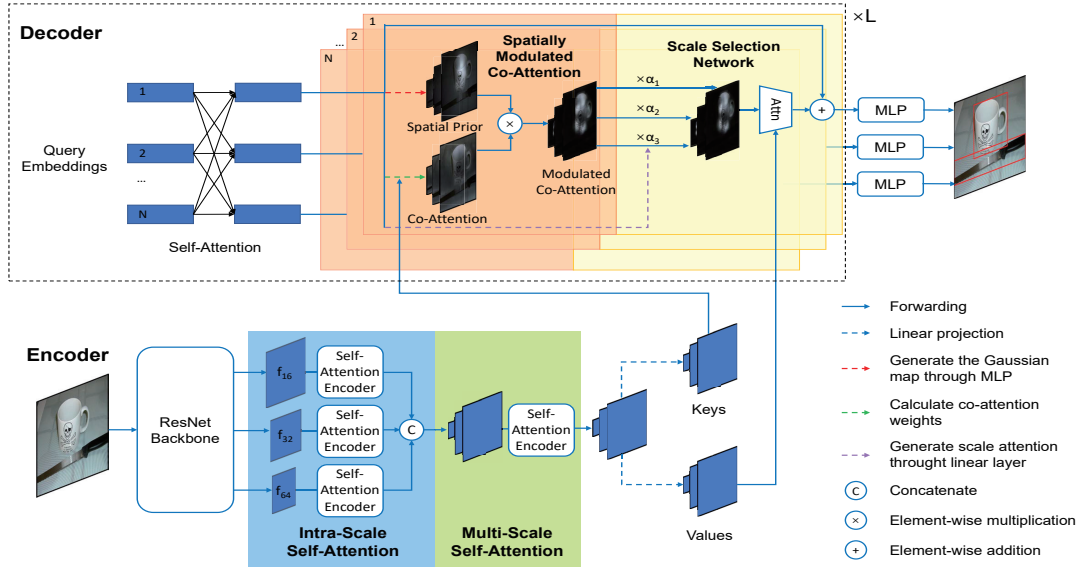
Decoder

×L

1
2
...
N

Spatially Modulated Co-Attention

Scale Selection Network

Query Embeddings

1
2
...
N

Self-Attention

Spatial Prior

×

Co-Attention

Modulated Co-Attention

$\times\alpha_1$
$\times\alpha_2$
$\times\alpha_3$

Attn

+

MLP
MLP
MLP

Encoder

ResNet Backbone

$f_{16}$
$f_{32}$
$f_{64}$

Self-Attention Encoder
Self-Attention Encoder
Self-Attention Encoder

C

Self-Attention Encoder

Intra-Scale Self-Attention

Multi-Scale Self-Attention

Keys

Values

Forwarding
Linear projection
Generate the Gaussian map through MLP
Calculate co-attention weights
Generate scale attention throught linear layer
C Concatenate
× Element-wise multiplication
+ Element-wise addition